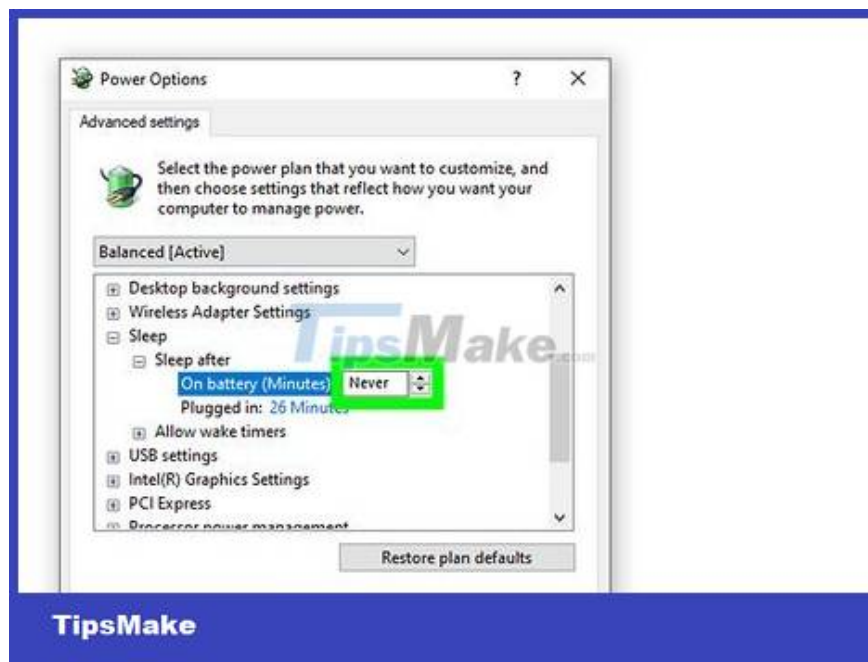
Power Options ? ×

Advanced settings

Select the power plan that you want to customize, and then choose settings that reflect how you want your computer to manage power.

Balanced [Active]

Desktop background settings
Wireless Adapter Settings
Sleep
Sleep after
On battery (Minutes): Never
Plugged in: 26 Minutes
Allow wake timers
USB settings
Intel(R) Graphics Settings
PCI Express
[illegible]

Restore plan defaults

TipsMake.com

TipsMake